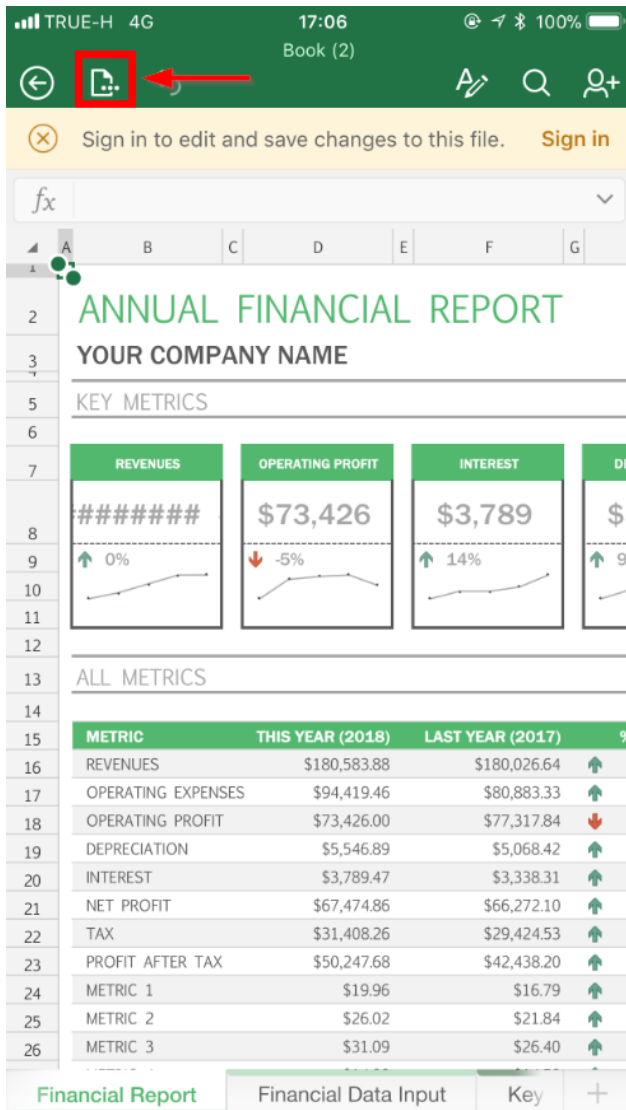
TRUE-H 4G 17:06 100%
Book (2)

Sign in to edit and save changes to this file. Sign in

$fx$

A B C D E F G

1
2 ANNUAL FINANCIAL REPORT
3 YOUR COMPANY NAME
5 KEY METRICS
6
7 REVENUES | OPERATING PROFIT | INTEREST | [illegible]
8 ####### | $73,426 | $3,789 | $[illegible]
9 0% | -5% | 14% | 9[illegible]
10
11
12
13 ALL METRICS
14

| | METRIC | THIS YEAR (2018) | LAST YEAR (2017) | % |
|---|---|---|---|---|
| 15 | METRIC | THIS YEAR (2018) | LAST YEAR (2017) | % |
| 16 | REVENUES | \$180,583.88 | \$180,026.64 | |
| 17 | OPERATING EXPENSES | \$94,419.46 | \$80,883.33 | |
| 18 | OPERATING PROFIT | \$73,426.00 | \$77,317.84 | |
| 19 | DEPRECIATION | \$5,546.89 | \$5,068.42 | |
| 20 | INTEREST | \$3,789.47 | \$3,338.31 | |
| 21 | NET PROFIT | \$67,474.86 | \$66,272.10 | |
| 22 | TAX | \$31,408.26 | \$29,424.53 | |
| 23 | PROFIT AFTER TAX | \$50,247.68 | \$42,438.20 | |
| 24 | METRIC 1 | \$19.96 | \$16.79 | |
| 25 | METRIC 2 | \$26.02 | \$21.84 | |
| 26 | METRIC 3 | \$31.09 | \$26.40 | |

Financial Report | Financial Data Input | Key | +